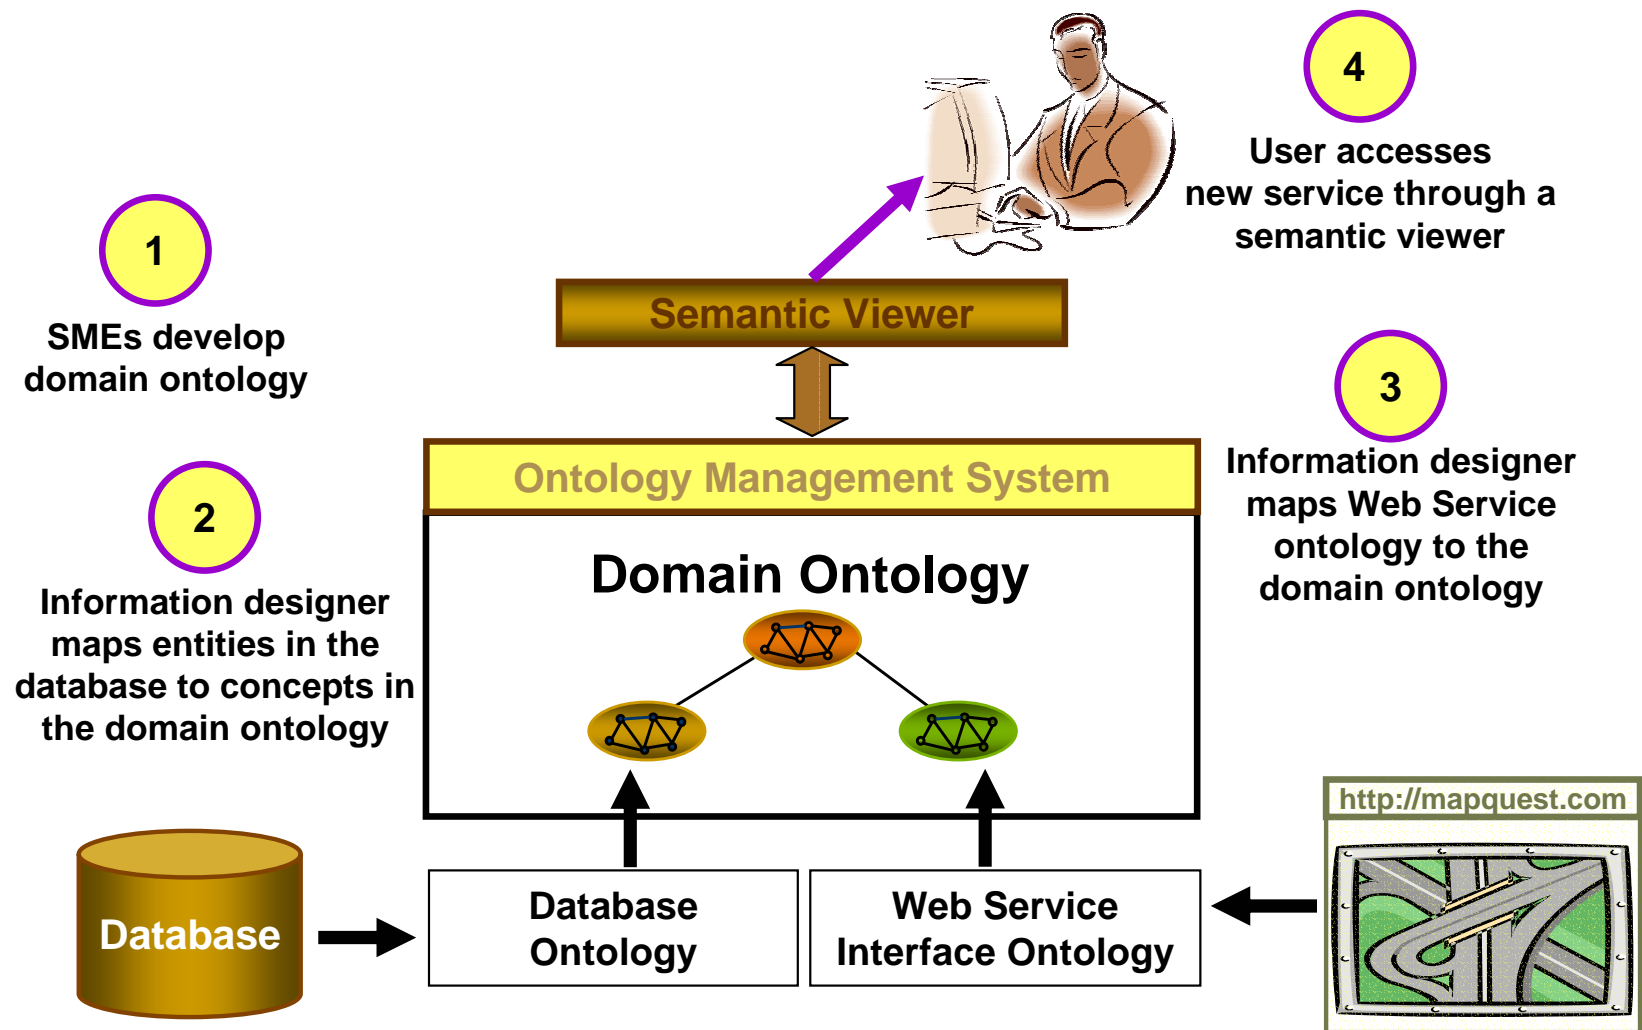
4

User accesses new service through a semantic viewer

1

SMEs develop domain ontology

Semantic Viewer

3

Information designer maps Web Service ontology to the domain ontology

Ontology Management System

2

Information designer maps entities in the database to concepts in the domain ontology

Domain Ontology

http://mapquest.com

Database

Database Ontology

Web Service Interface Ontology